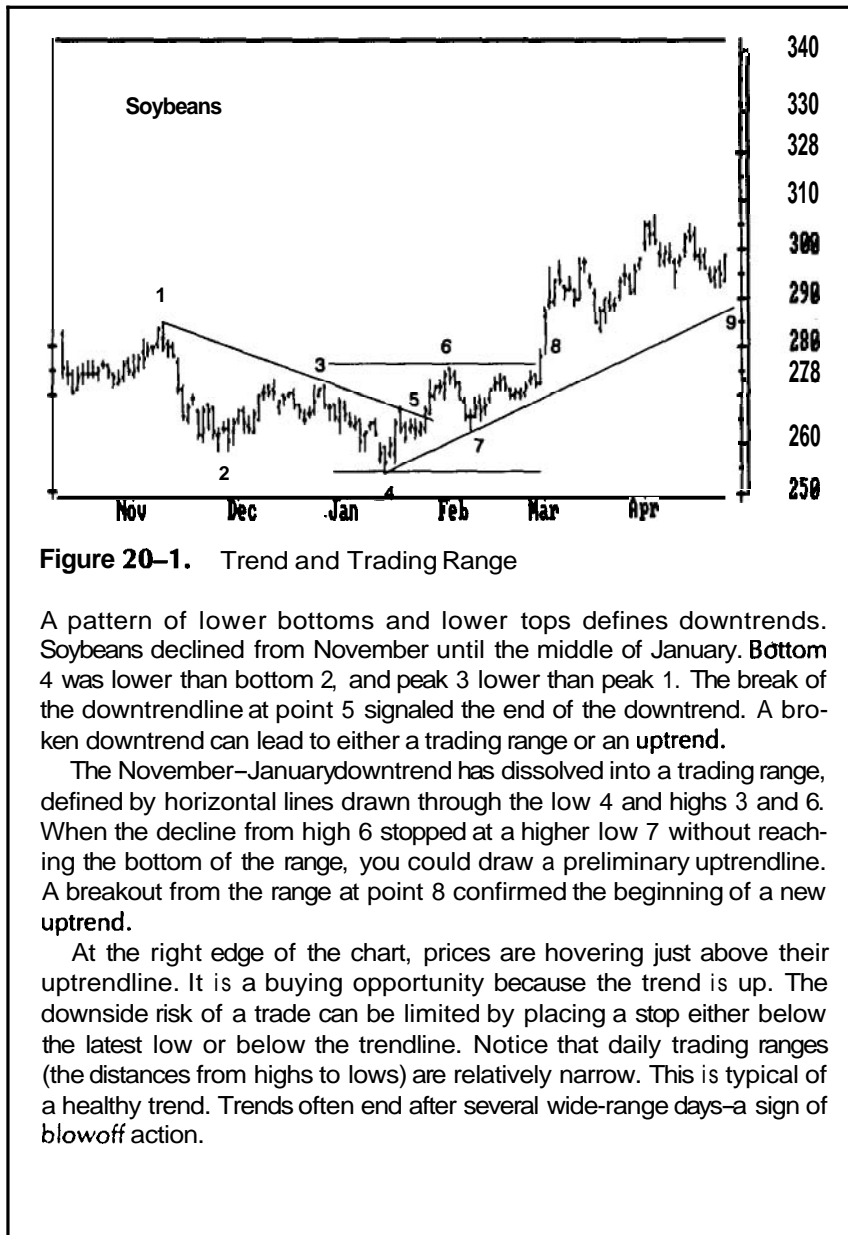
Soybeans

340
330
328
310
300
290
280
278
260
250

1
2
3
4
5
6
7
8
9

Nov Dec Jan Feb Mar Apr

**Figure 20–1.** Trend and Trading Range

A pattern of lower bottoms and lower tops defines downtrends. Soybeans declined from November until the middle of January. Bottom 4 was lower than bottom 2, and peak 3 lower than peak 1. The break of the downtrendline at point 5 signaled the end of the downtrend. A broken downtrend can lead to either a trading range or an uptrend.

The November–Januarydowntrend has dissolved into a trading range, defined by horizontal lines drawn through the low 4 and highs 3 and 6. When the decline from high 6 stopped at a higher low 7 without reaching the bottom of the range, you could draw a preliminary uptrendline. A breakout from the range at point 8 confirmed the beginning of a new uptrend.

At the right edge of the chart, prices are hovering just above their uptrendline. It is a buying opportunity because the trend is up. The downside risk of a trade can be limited by placing a stop either below the latest low or below the trendline. Notice that daily trading ranges (the distances from highs to lows) are relatively narrow. This is typical of a healthy trend. Trends often end after several wide-range days–a sign of blowoff action.